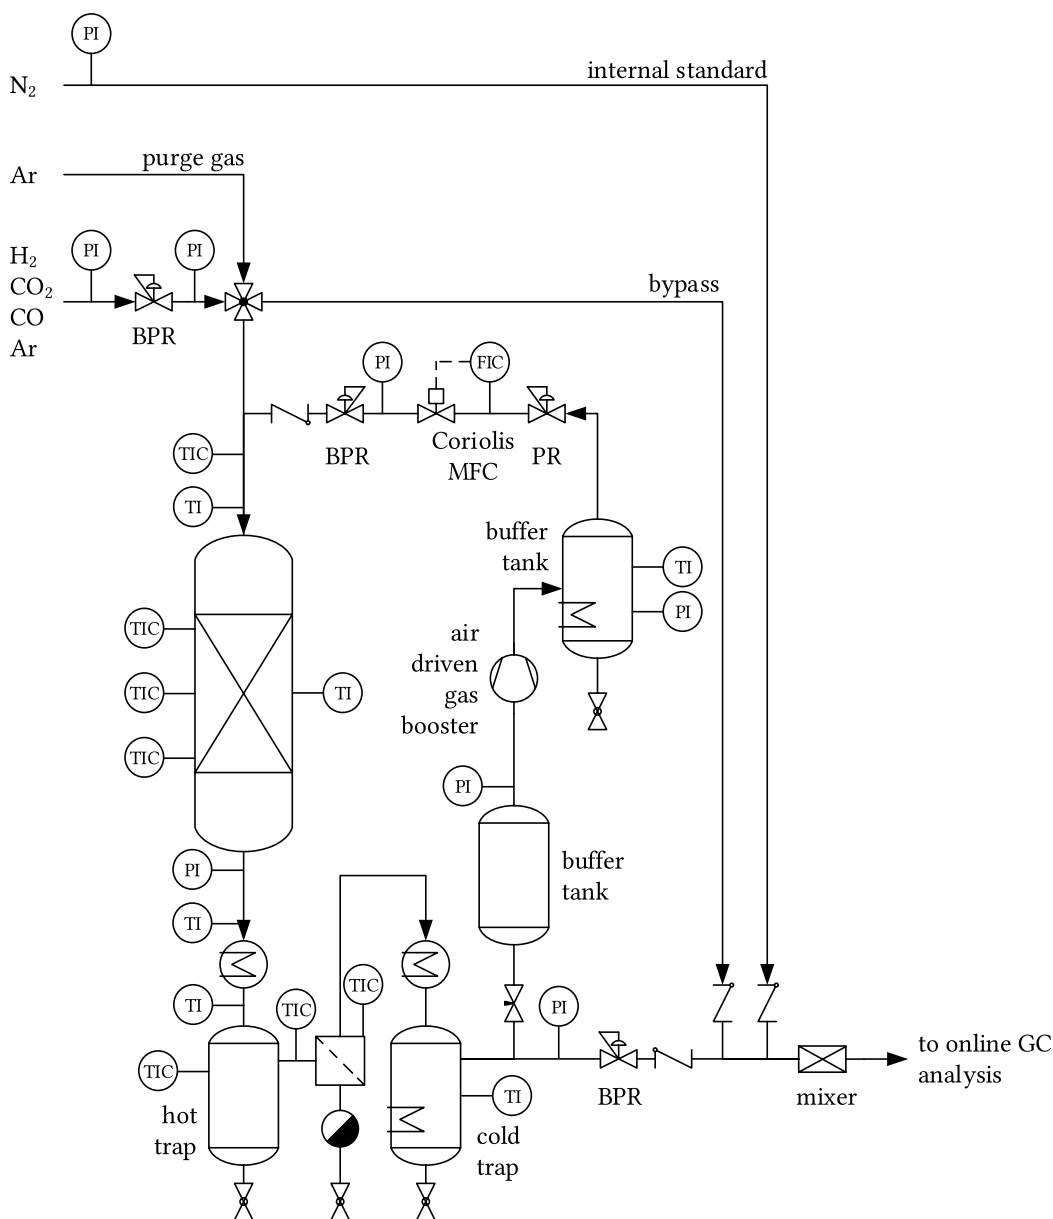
PI
$N_2$
internal standard
Ar
purge gas
$H_2$
$CO_2$
CO
Ar
PI
PI
BPR
bypass
PI
FIC
BPR
Coriolis MFC
PR
TIC
TI
buffer tank
TI
PI
TIC
TIC
TI
TIC
air driven gas booster
PI
buffer tank
PI
TI
TI
TIC
TIC
PI
TIC
hot trap
TI
cold trap
BPR
mixer
to online GC analysis